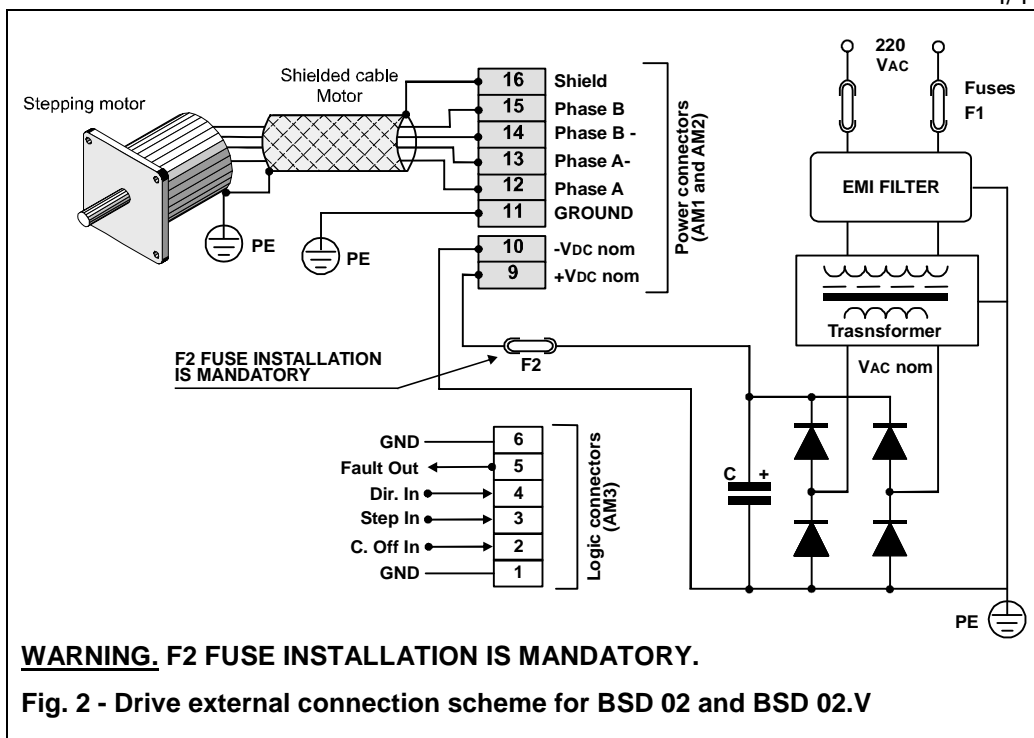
7/1

Stepping motor

Shielded cable Motor

16 Shield
15 Phase B
14 Phase B -
13 Phase A-
12 Phase A
11 GROUND
10 -VDC nom
9 +VDC nom

Power connectors (AM1 and AM2)

PE

PE

220 VAC

Fuses F1

EMI FILTER

Trasnsformer

VAC nom

F2 FUSE INSTALLATION IS MANDATORY

F2

GND 6
Fault Out 5
Dir. In 4
Step In 3
C. Off In 2
GND 1

Logic connectors (AM3)

C +

PE

WARNING. F2 FUSE INSTALLATION IS MANDATORY.

Fig. 2 - Drive external connection scheme for BSD 02 and BSD 02.V